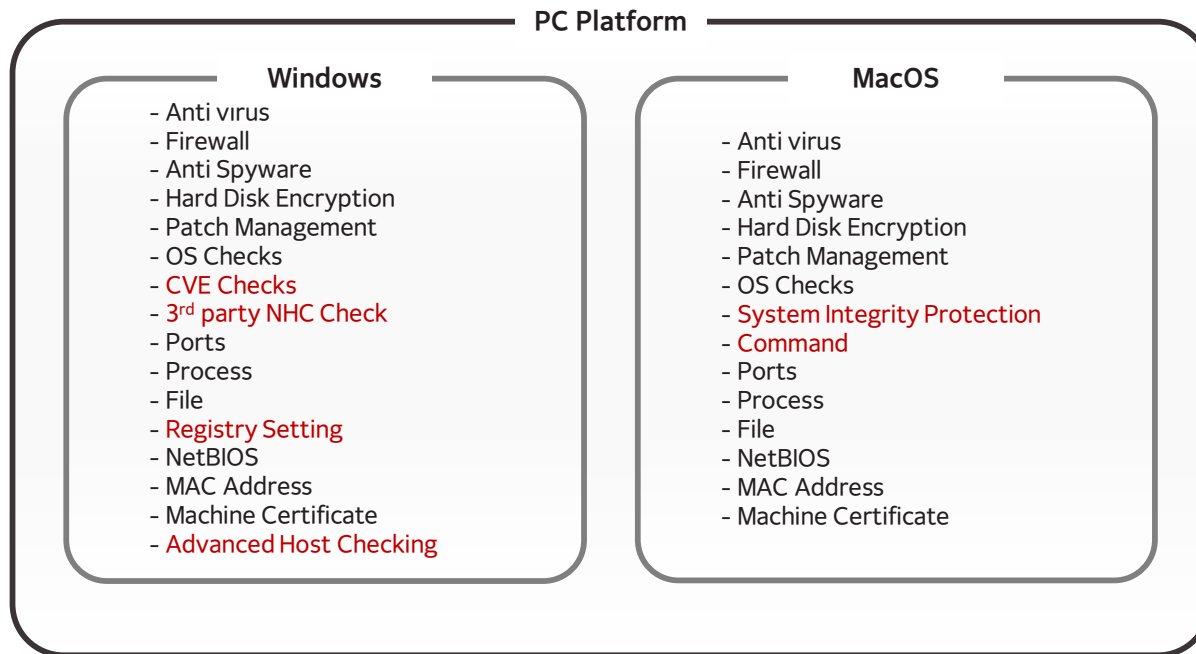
PC Platform

Windows

- Anti virus
- Firewall
- Anti Spyware
- Hard Disk Encryption
- Patch Management
- OS Checks
- CVE Checks
- 3$^{rd}$ party NHC Check
- Ports
- Process
- File
- Registry Setting
- NetBIOS
- MAC Address
- Machine Certificate
- Advanced Host Checking

MacOS

- Anti virus
- Firewall
- Anti Spyware
- Hard Disk Encryption
- Patch Management
- OS Checks
- System Integrity Protection
- Command
- Ports
- Process
- File
- NetBIOS
- MAC Address
- Machine Certificate